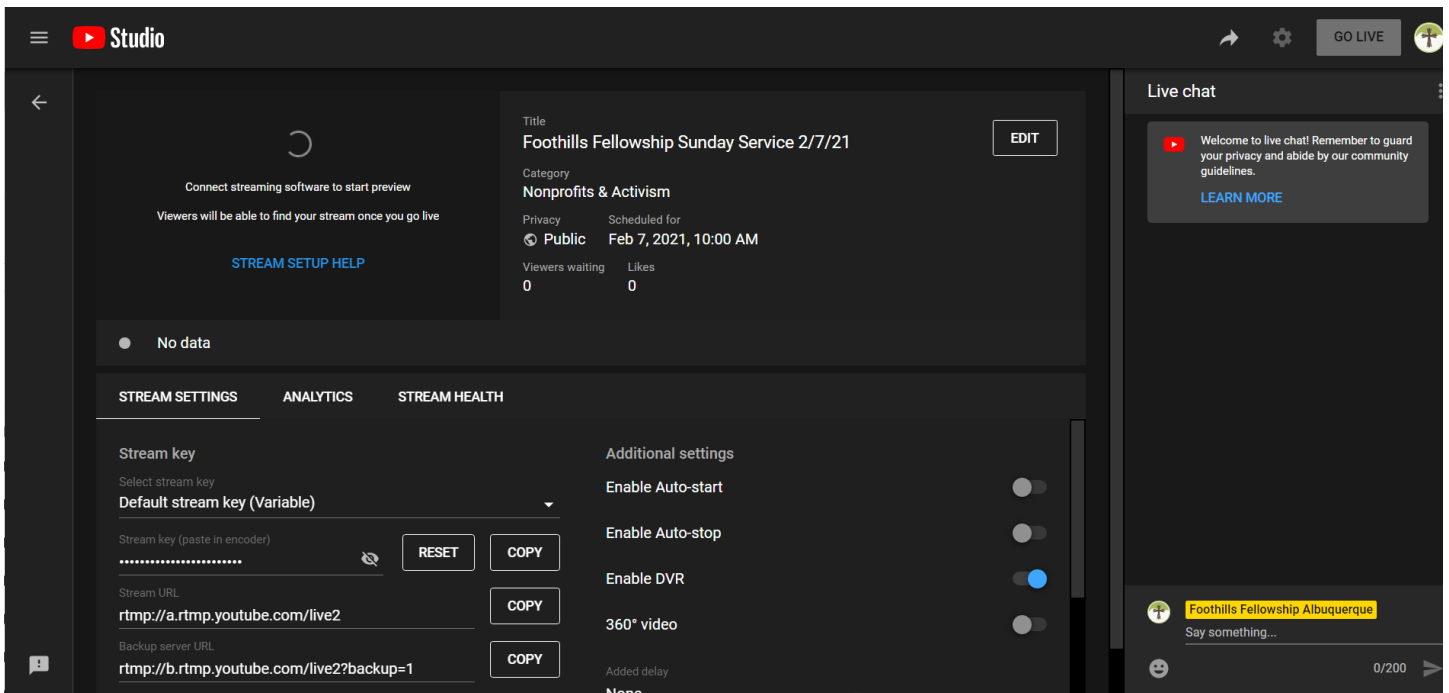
Studio

GO LIVE

Connect streaming software to start preview

Viewers will be able to find your stream once you go live

STREAM SETUP HELP

Title
Foothills Fellowship Sunday Service 2/7/21

EDIT

Category
Nonprofits & Activism

Privacy
Public

Scheduled for
Feb 7, 2021, 10:00 AM

Viewers waiting
0

Likes
0

No data

STREAM SETTINGS
ANALYTICS
STREAM HEALTH

Stream key

Select stream key
Default stream key (Variable)

Stream key (paste in encoder)
••••••••••••••••••••••••

RESET
COPY

Stream URL
rtmp://a.rtmp.youtube.com/live2

COPY

Backup server URL
rtmp://b.rtmp.youtube.com/live2?backup=1

COPY

Additional settings

Enable Auto-start

Enable Auto-stop

Enable DVR

360° video

Added delay
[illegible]

Live chat

Welcome to live chat! Remember to guard your privacy and abide by our community guidelines.

LEARN MORE

Foothills Fellowship Albuquerque

Say something...

0/200